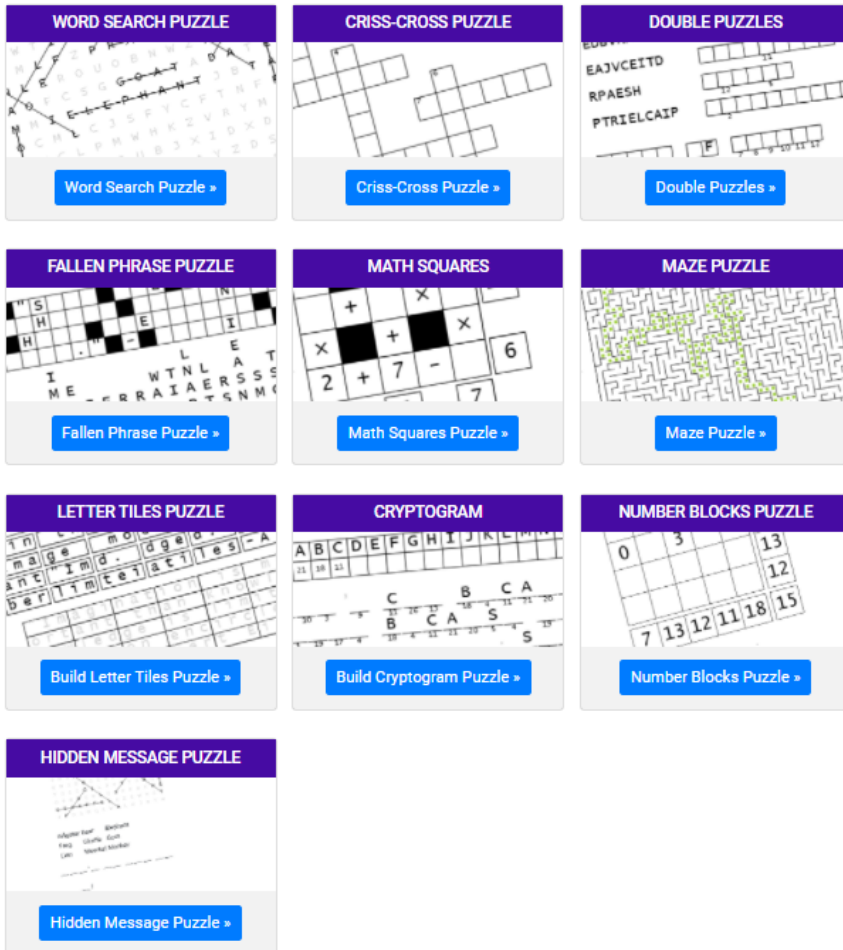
WORD SEARCH PUZZLE

GOAT
ELEPHANT

Word Search Puzzle »

CRISS-CROSS PUZZLE

Criss-Cross Puzzle »

DOUBLE PUZZLES

EAJVCEITD
RPAESH
PTRIELCAIP

Double Puzzles »

FALLEN PHRASE PUZZLE

Fallen Phrase Puzzle »

MATH SQUARES

Math Squares Puzzle »

MAZE PUZZLE

Maze Puzzle »

LETTER TILES PUZZLE

Build Letter Tiles Puzzle »

CRYPTOGRAM

A B C D E F G H I J K L M

Build Cryptogram Puzzle »

NUMBER BLOCKS PUZZLE

0 3 13 12 15 7 13 12 11 18

Number Blocks Puzzle »

HIDDEN MESSAGE PUZZLE

Hidden Message Puzzle »